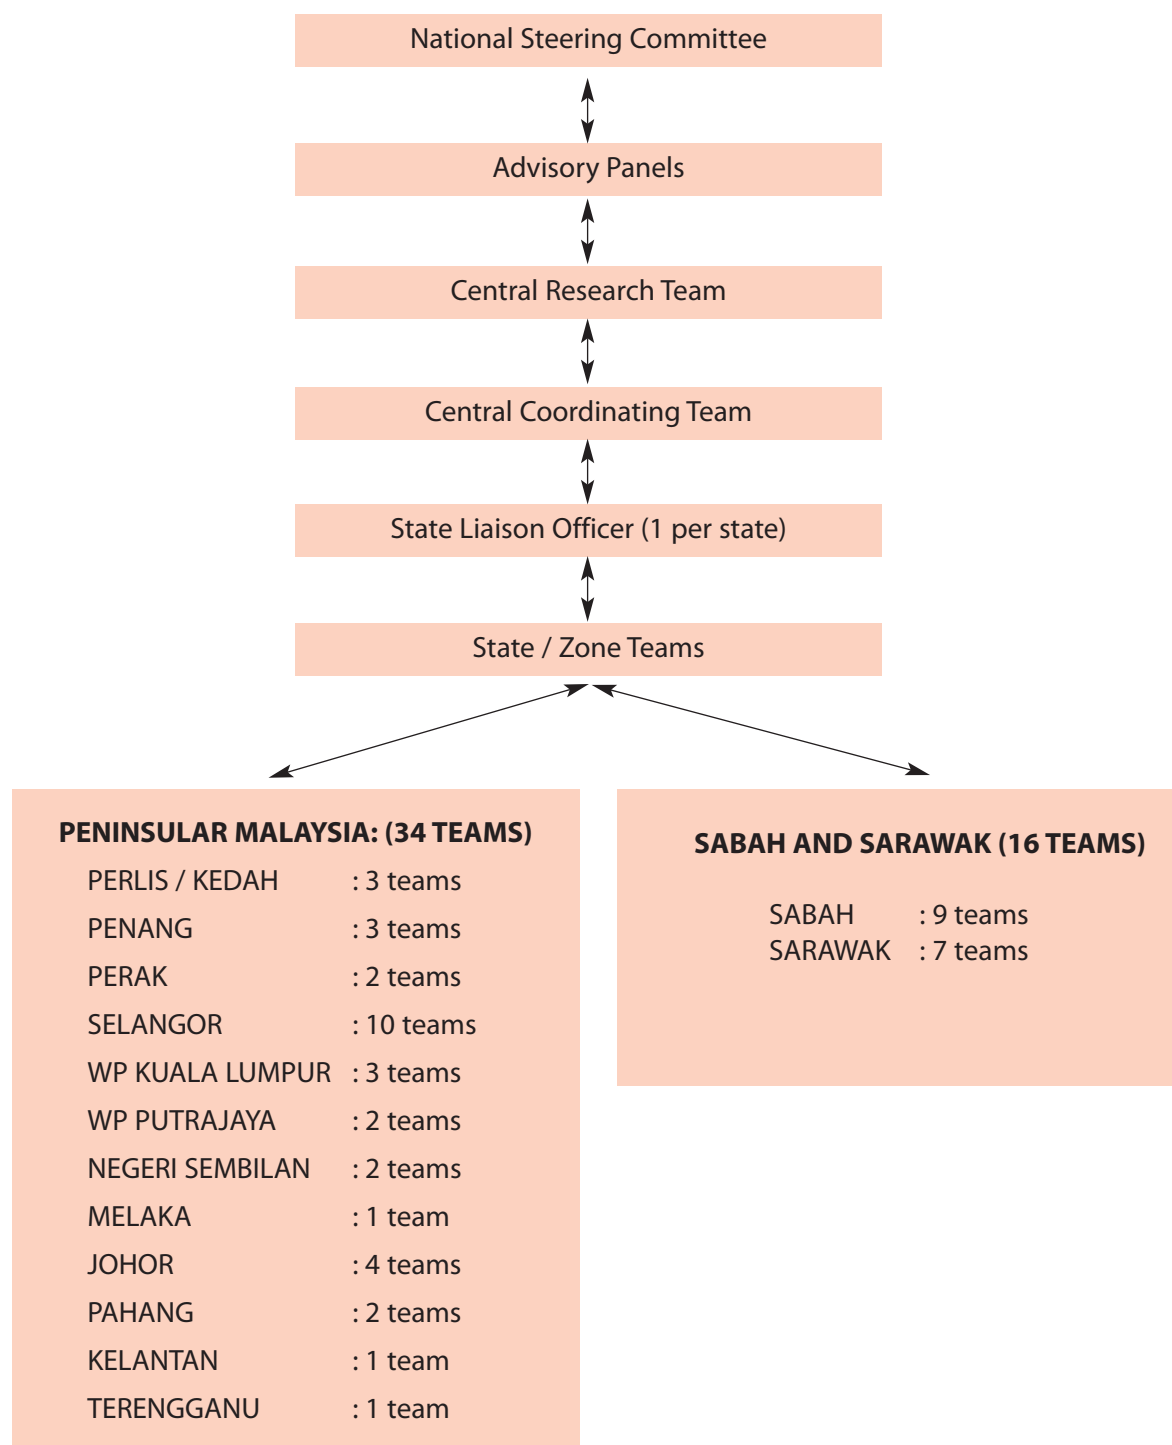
National Steering Committee

Advisory Panels

Central Research Team

Central Coordinating Team

State Liaison Officer (1 per state)

State / Zone Teams

PENINSULAR MALAYSIA: (34 TEAMS)

PERLIS / KEDAH : 3 teams
PENANG : 3 teams
PERAK : 2 teams
SELANGOR : 10 teams
WP KUALA LUMPUR : 3 teams
WP PUTRAJAYA : 2 teams
NEGERI SEMBILAN : 2 teams
MELAKA : 1 team
JOHOR : 4 teams
PAHANG : 2 teams
KELANTAN : 1 team
TERENGGANU : 1 team

SABAH AND SARAWAK (16 TEAMS)

SABAH : 9 teams
SARAWAK : 7 teams